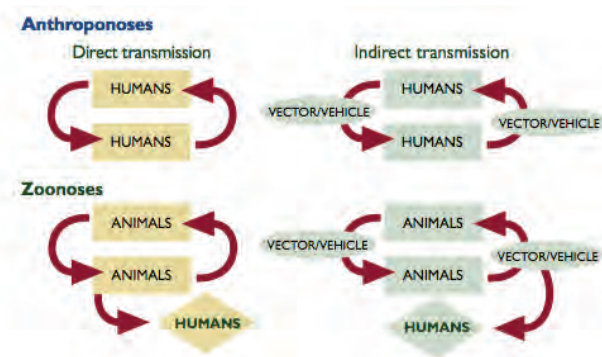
Anthroponoses

Direct transmission

HUMANS

HUMANS

Indirect transmission

HUMANS

VECTOR/VEHICLE

HUMANS

VECTOR/VEHICLE

Zoonoses

ANIMALS

ANIMALS

HUMANS

ANIMALS

VECTOR/VEHICLE

ANIMALS

VECTOR/VEHICLE

HUMANS